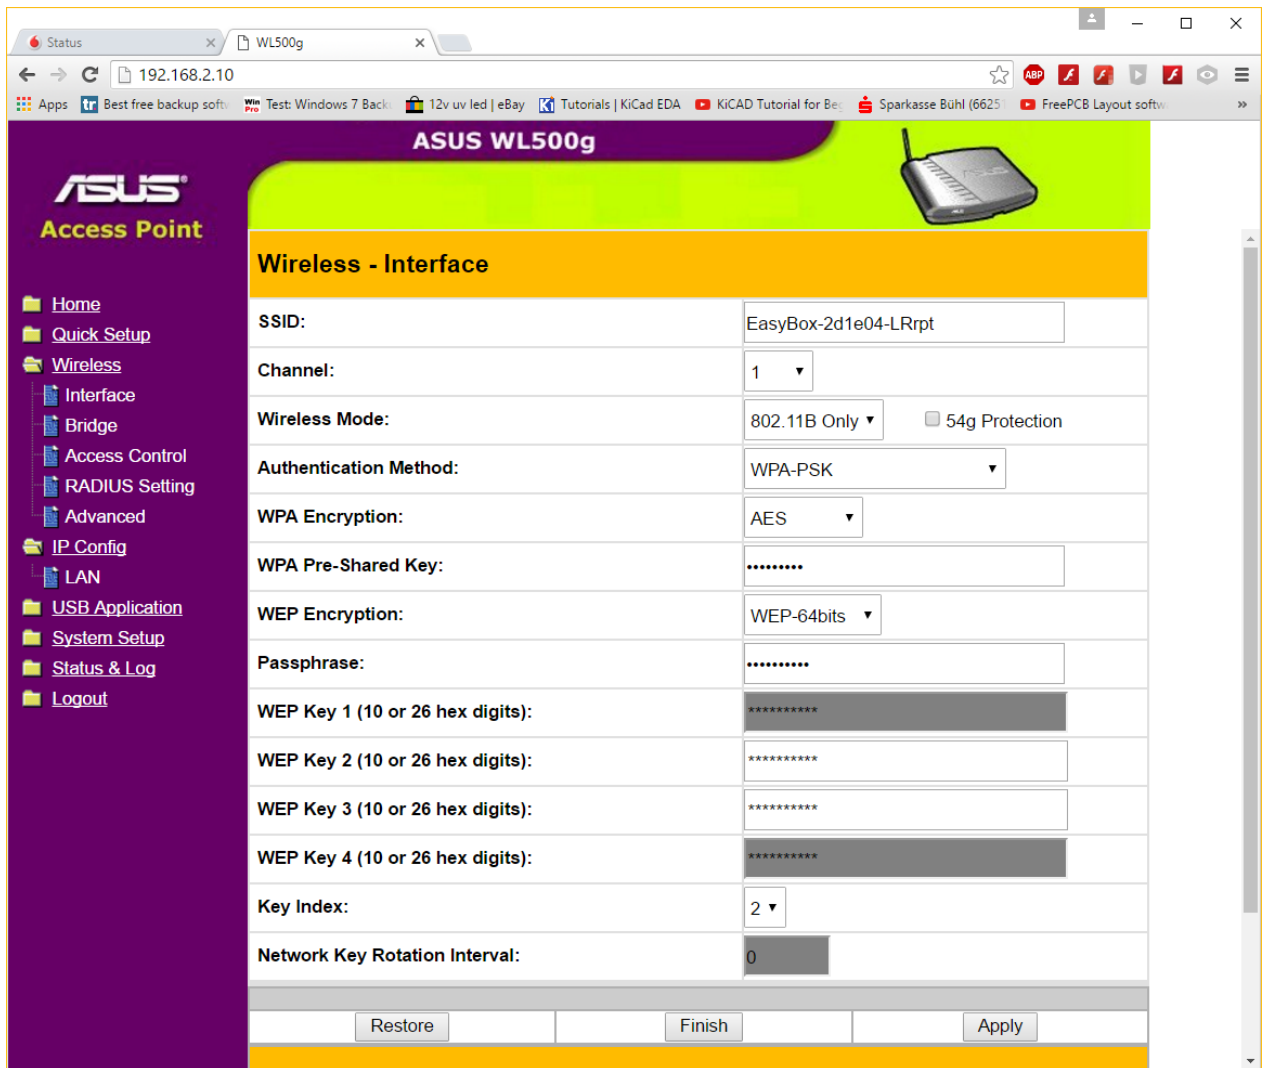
Status ×
WL500g ×
192.168.2.10
Apps Best free backup soft Test: Windows 7 Back 12v uv led | eBay Tutorials | KiCad EDA KiCAD Tutorial for Beg Sparkasse Bühl (6625 FreePCB Layout softw »

ASUS WL500g
ASUS
Access Point

Home
Quick Setup
Wireless
Interface
Bridge
Access Control
RADIUS Setting
Advanced
IP Config
LAN
USB Application
System Setup
Status & Log
Logout

Wireless - Interface

| | |
|---|---|
| SSID: | EasyBox-2d1e04-LRrpt |
| Channel: | 1 |
| Wireless Mode: | 802.11B Only ☐ 54g Protection |
| Authentication Method: | WPA-PSK |
| WPA Encryption: | AES |
| WPA Pre-Shared Key: | •••••••• |
| WEP Encryption: | WEP-64bits |
| Passphrase: | ••••••••• |
| WEP Key 1 (10 or 26 hex digits): | ********** |
| WEP Key 2 (10 or 26 hex digits): | ********** |
| WEP Key 3 (10 or 26 hex digits): | ********** |
| WEP Key 4 (10 or 26 hex digits): | ********** |
| Key Index: | 2 |
| Network Key Rotation Interval: | 0 |

Restore Finish Apply